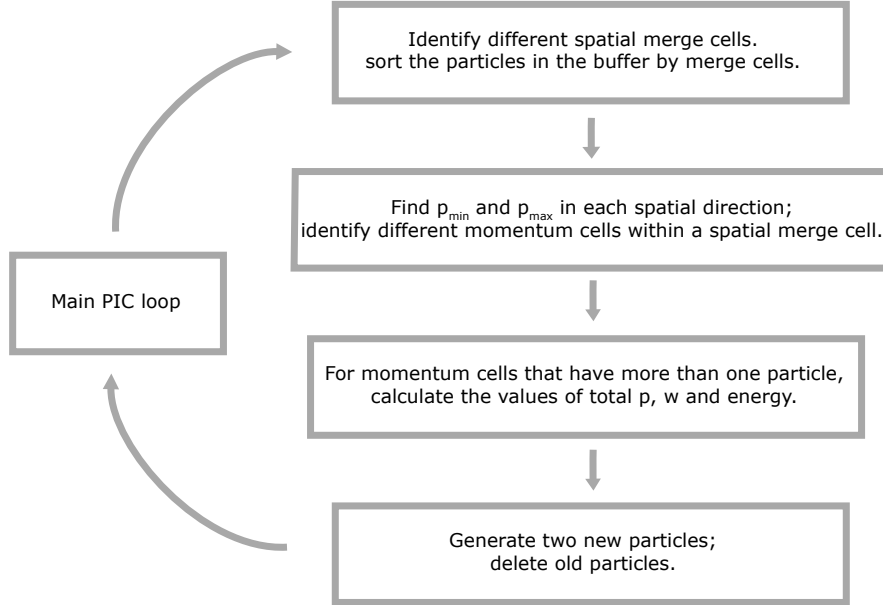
Identify different spatial merge cells.
sort the particles in the buffer by merge cells.

Find $p_{min}$ and $p_{max}$ in each spatial direction;
identify different momentum cells within a spatial merge cell.

Main PIC loop

For momentum cells that have more than one particle,
calculate the values of total p, w and energy.

Generate two new particles;
delete old particles.